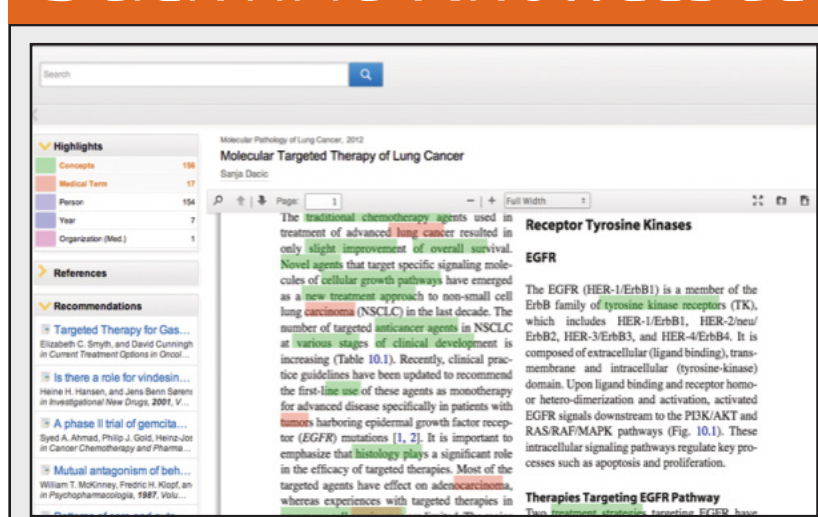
Search

Highlights

| | |
|---|---|
| Concepts | 156 |
| Medical Term | 17 |
| Person | 154 |
| Year | 7 |
| Organization (Med.) | 1 |

References

Recommendations

Targeted Therapy for Gas...
Elizabeth C. Smyth, and David Cunningh... in Current Treatment Options in Oncol...

Is there a role for vindesin...
Heine H. Hansen, and Jens Benn Sørens... in Investigational New Drugs, 2001, V...

A phase II trial of gemcita...
Syed A. Ahmad, Philip J. Gold, Heinz-Jos... in Cancer Chemotherapy and Pharma...

Mutual antagonism of beh...
William T. McKinney, Fredric H. Klopf, an... in Psychopharmacologia, 1987, Volu...

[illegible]

Molecular Pathology of Lung Cancer, 2012
Molecular Targeted Therapy of Lung Cancer
Sanja Dacic

Page: 1 Full Width

The traditional chemotherapy agents used in treatment of advanced lung cancer resulted in only slight improvement of overall survival. Novel agents that target specific signaling molecules of cellular growth pathways have emerged as a new treatment approach to non-small cell lung carcinoma (NSCLC) in the last decade. The number of targeted anticancer agents in NSCLC at various stages of clinical development is increasing (Table 10.1). Recently, clinical practice guidelines have been updated to recommend the first-line use of these agents as monotherapy for advanced disease specifically in patients with tumors harboring epidermal growth factor receptor (EGFR) mutations [1, 2]. It is important to emphasize that histology plays a significant role in the efficacy of targeted therapies. Most of the targeted agents have effect on adenocarcinoma, whereas experiences with targeted therapies in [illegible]

Receptor Tyrosine Kinases

EGFR

The EGFR (HER-1/ErbB1) is a member of the ErbB family of tyrosine kinase receptors (TK), which includes HER-1/ErbB1, HER-2/neu/ErbB2, HER-3/ErbB3, and HER-4/ErbB4. It is composed of extracellular (ligand binding), transmembrane and intracellular (tyrosine-kinase) domain. Upon ligand binding and receptor homo- or hetero-dimerization and activation, activated EGFR signals downstream to the PI3K/AKT and RAS/RAF/MAPK pathways (Fig. 10.1). These intracellular signaling pathways regulate key processes such as apoptosis and proliferation.

Therapies Targeting EGFR Pathway

Two treatment strategies targeting EGFR have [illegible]